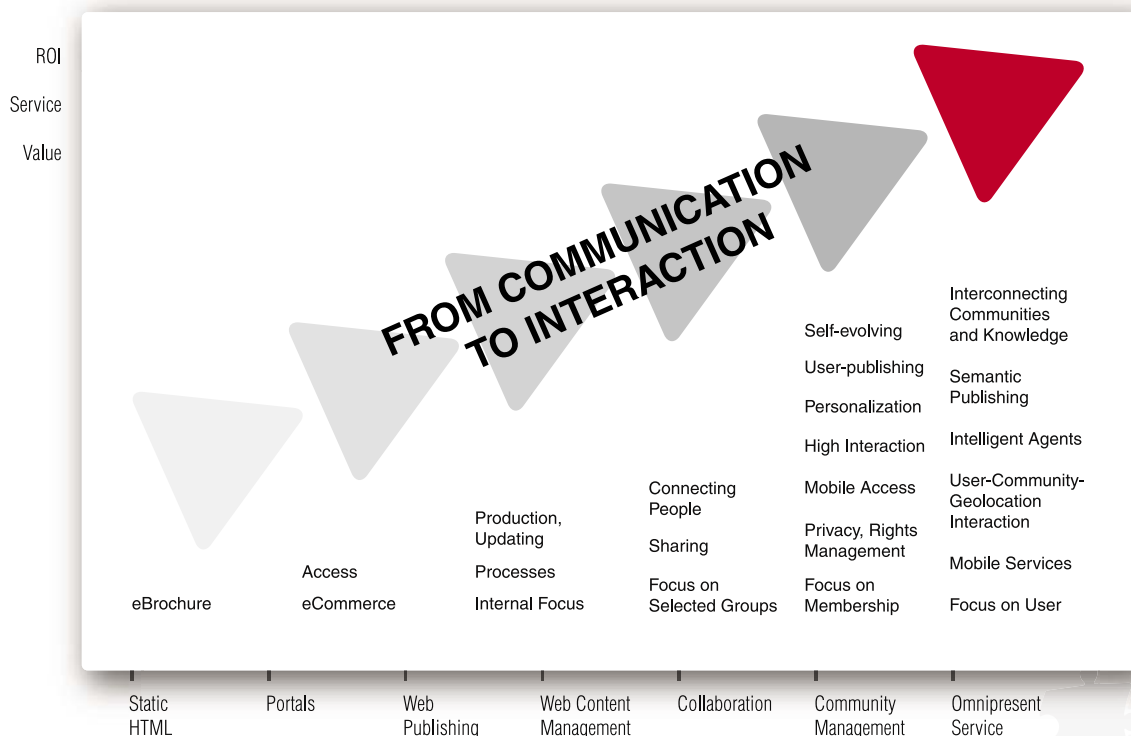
ROI
Service
Value

FROM COMMUNICATION
TO INTERACTION

eBrochure

Access
eCommerce

Production, Updating
Processes
Internal Focus

Connecting People
Sharing
Focus on Selected Groups

Self-evolving
User-publishing
Personalization
High Interaction
Mobile Access
Privacy, Rights Management
Focus on Membership

Interconnecting Communities and Knowledge
Semantic Publishing
Intelligent Agents
User-Community-Geolocation Interaction
Mobile Services
Focus on User

Static HTML
Portals
Web Publishing
Web Content Management
Collaboration
Community Management
Omnipresent Service